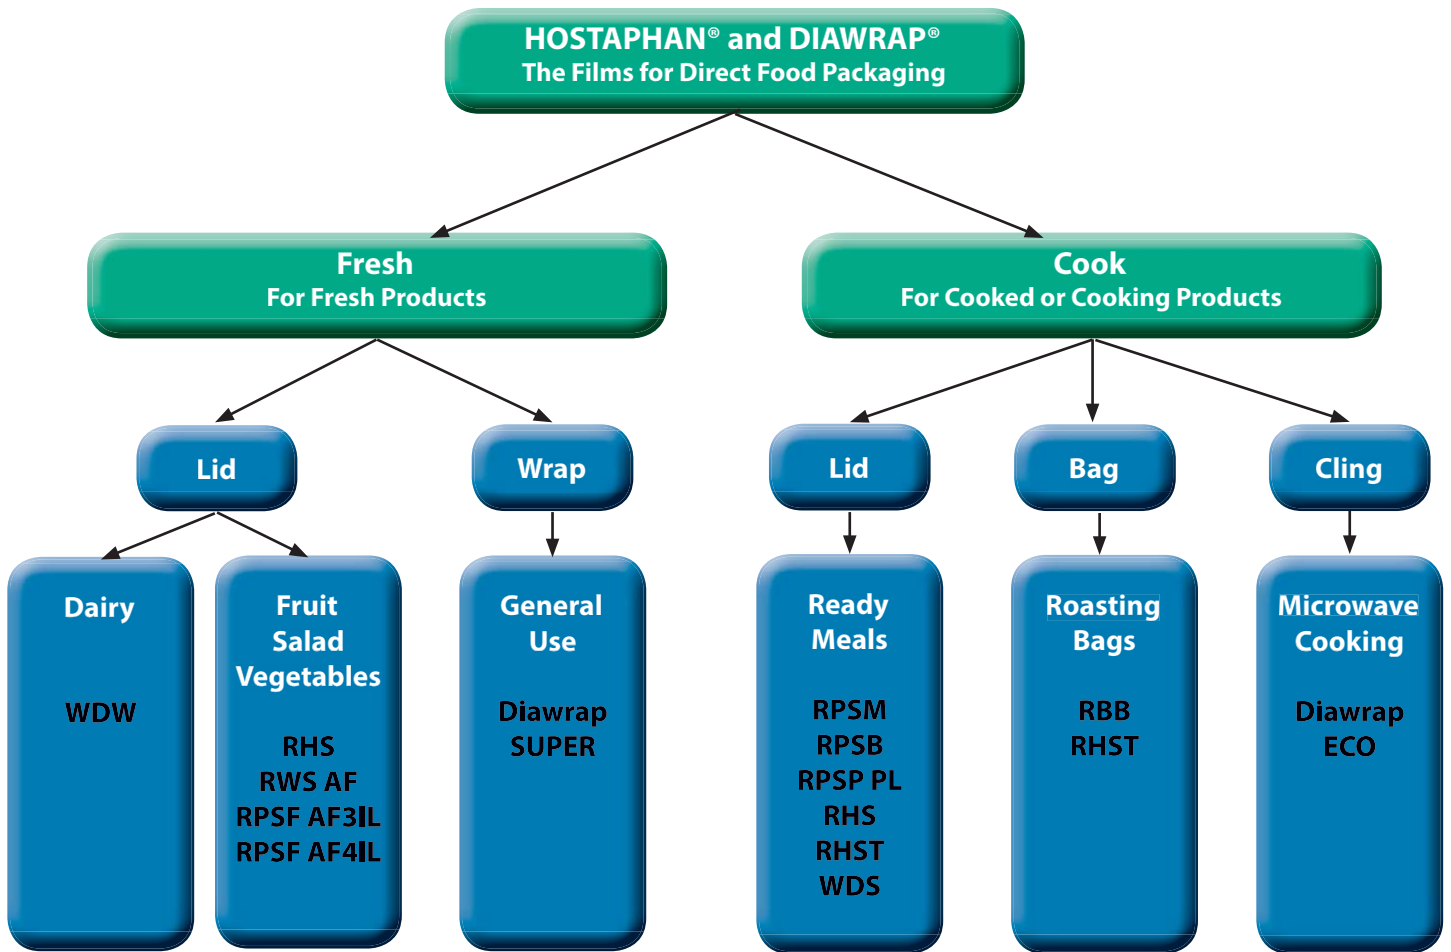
HOSTAPHAN® and DIAWRAP®
The Films for Direct Food Packaging

Fresh
For Fresh Products

Cook
For Cooked or Cooking Products

Lid

Wrap

Lid

Bag

Cling

Dairy

WDW

Fruit
Salad
Vegetables

RHS
RWS AF
RPSF AF3IL
RPSF AF4IL

General
Use

Diawrap
SUPER

Ready
Meals

RPSM
RPSB
RPSP PL
RHS
RHST
WDS

Roasting
Bags

RBB
RHST

Microwave
Cooking

Diawrap
ECO